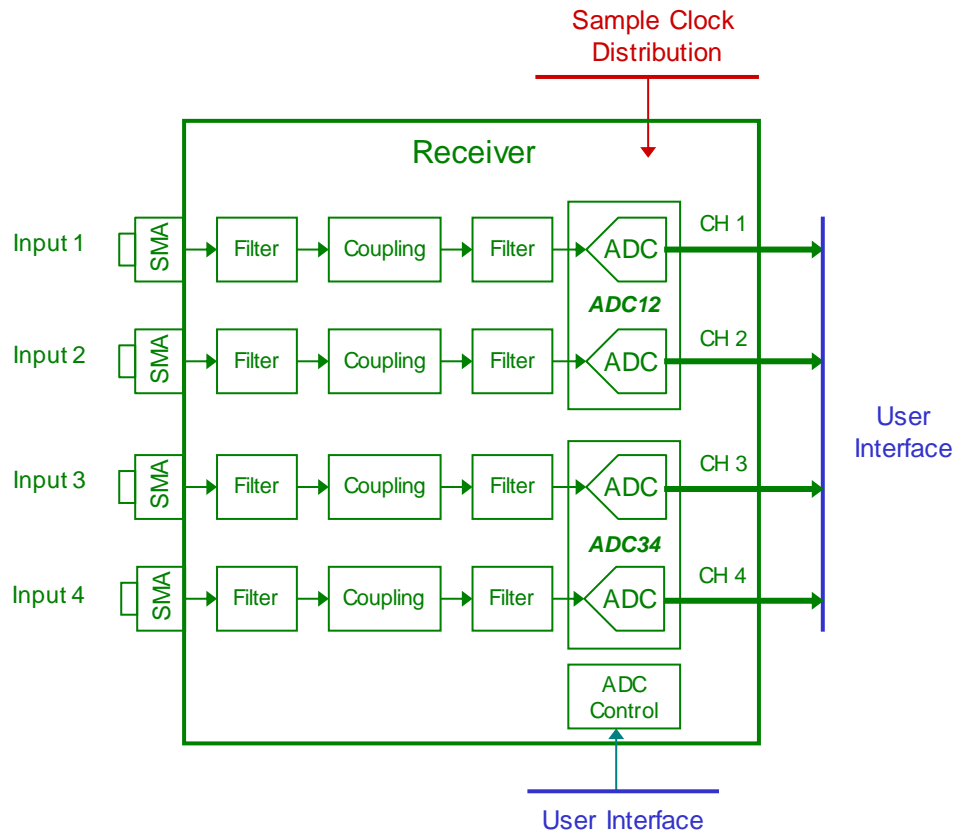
Sample Clock Distribution

Receiver

Input 1
SMA
Filter
Coupling
Filter
ADC
CH 1

ADC12

Input 2
SMA
Filter
Coupling
Filter
ADC
CH 2

User Interface

Input 3
SMA
Filter
Coupling
Filter
ADC
CH 3

ADC34

Input 4
SMA
Filter
Coupling
Filter
ADC
CH 4

ADC Control

User Interface